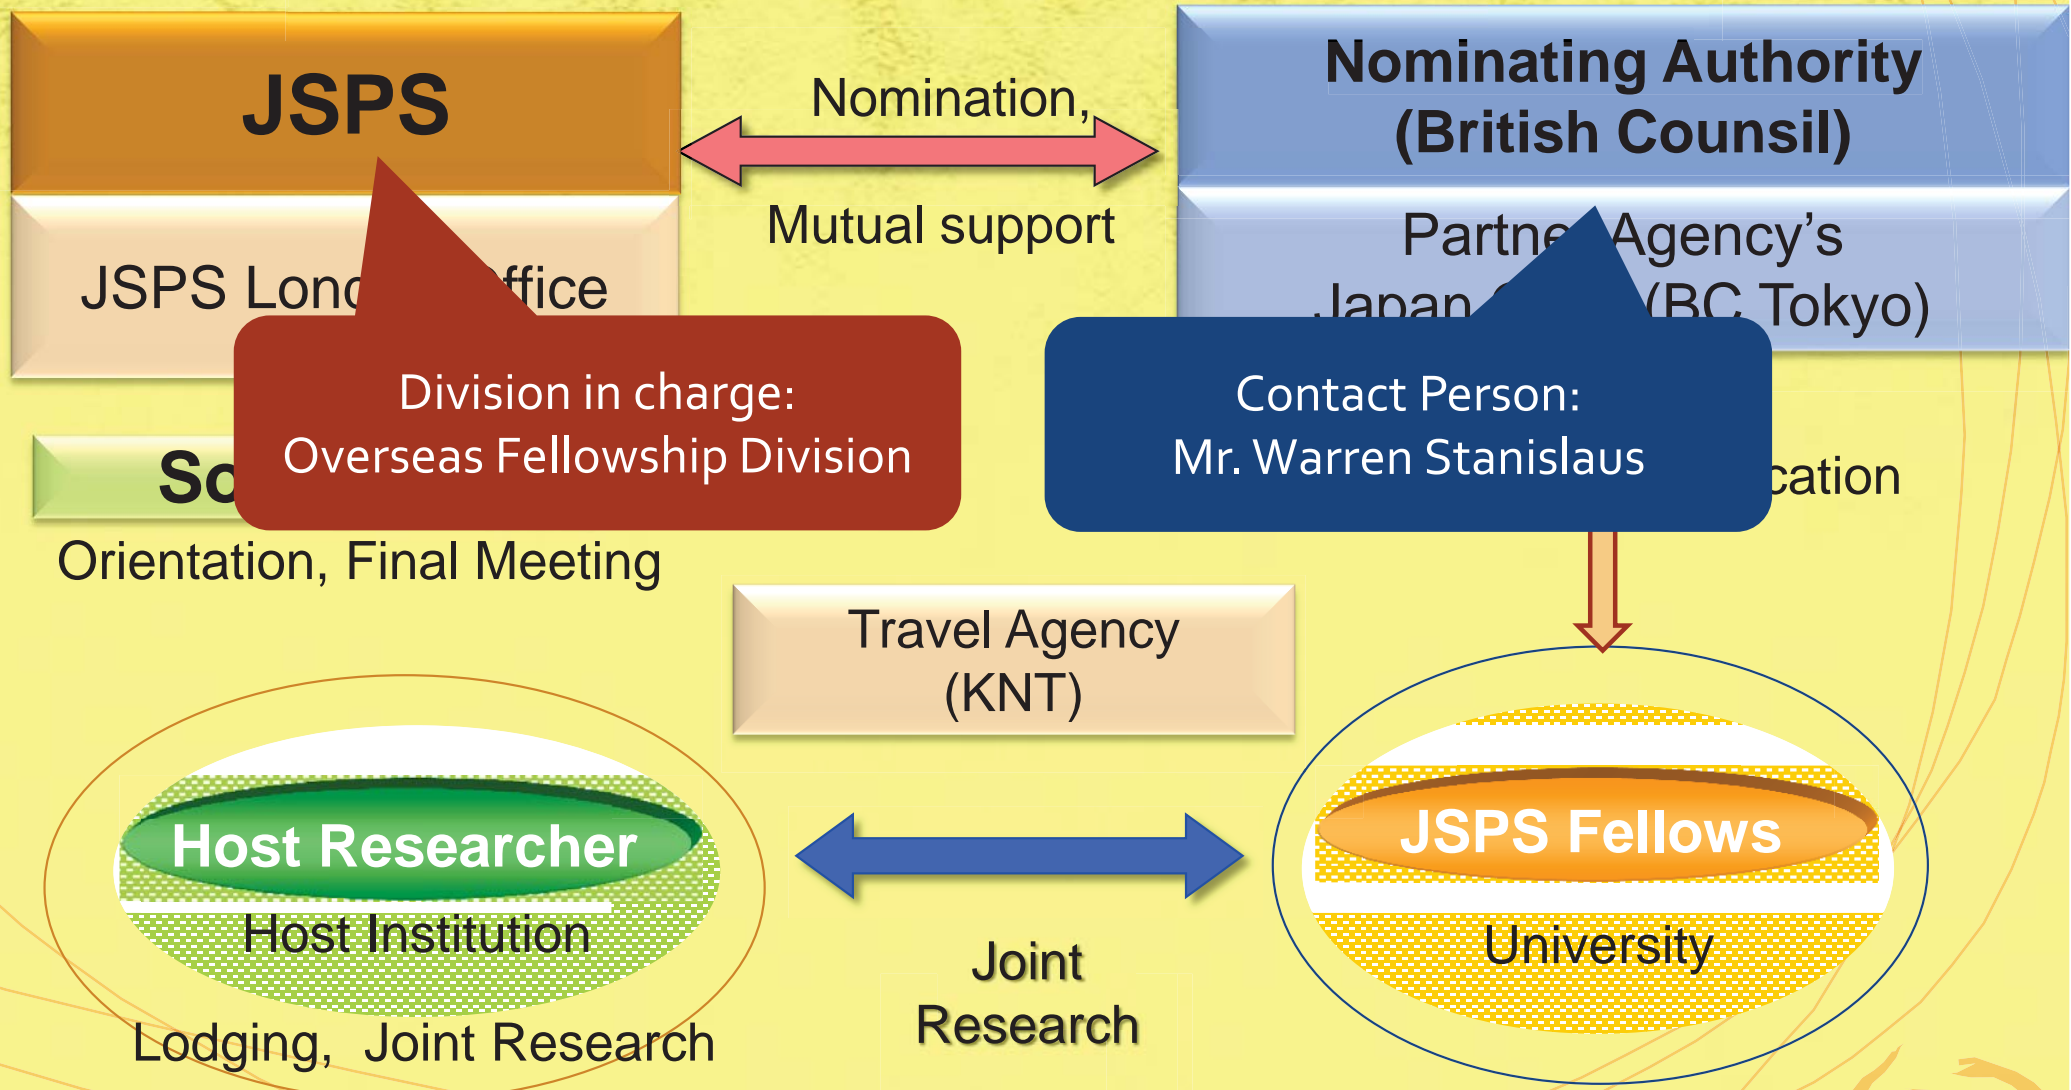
JSPS

JSPS Lond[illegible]ffice

Nomination,

Mutual support

Nominating Authority (British Counsil)

Partne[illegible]Agency's Japan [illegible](BC Tokyo)

Division in charge: Overseas Fellowship Division

Contact Person: Mr. Warren Stanislaus

So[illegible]

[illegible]cation

Orientation, Final Meeting

Travel Agency (KNT)

Host Researcher

Host Institution

Lodging, Joint Research

Joint Research

JSPS Fellows

University